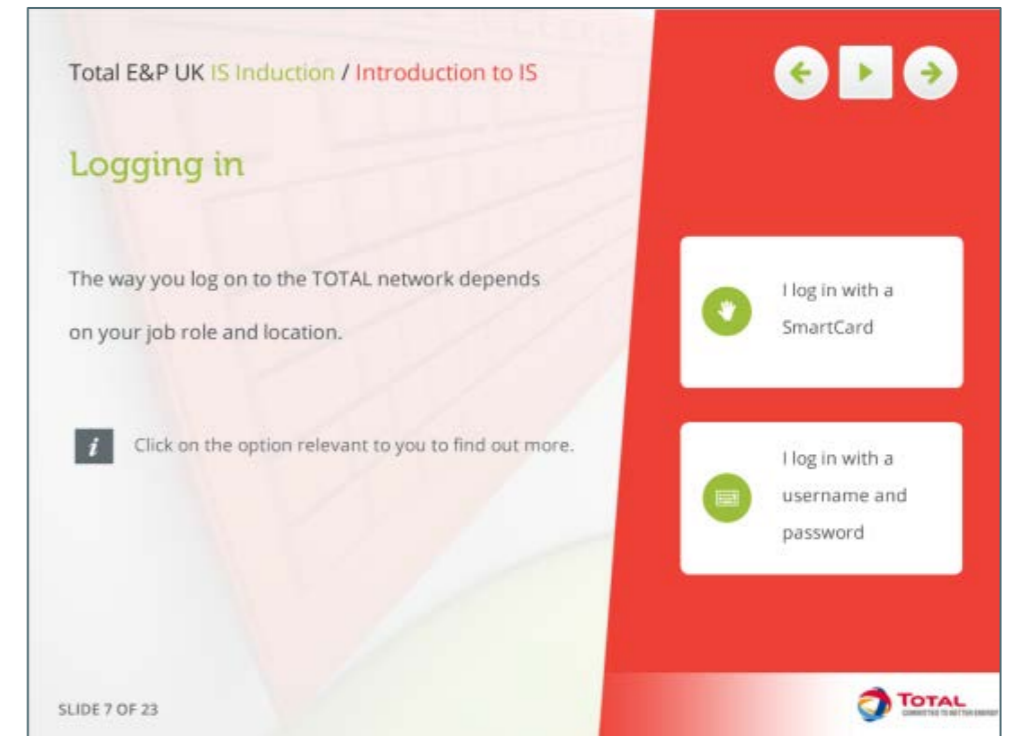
Total E&P UK IS Induction / Introduction to IS

Logging in

The way you log on to the TOTAL network depends on your job role and location.

i Click on the option relevant to you to find out more.

I log in with a SmartCard

I log in with a username and password

SLIDE 7 OF 23

TOTAL
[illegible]